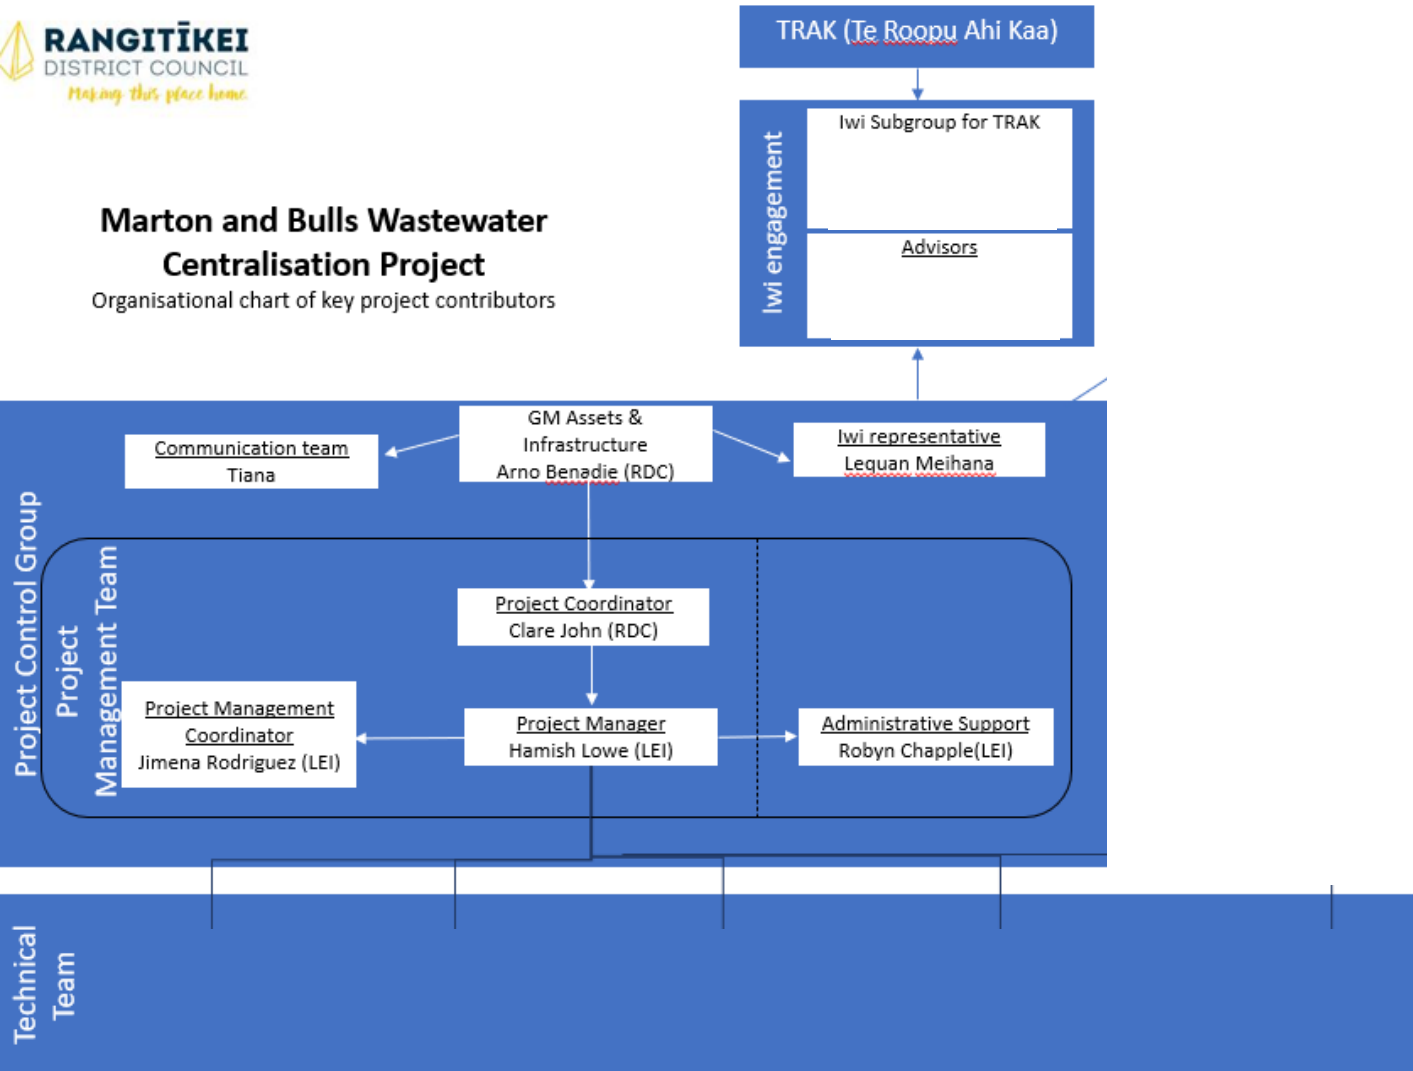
RANGITĪKEI
DISTRICT COUNCIL
Making this place home

Marton and Bulls Wastewater Centralisation Project
Organisational chart of key project contributors

TRAK (Te Roopu Ahi Kaa)

Iwi engagement
Iwi Subgroup for TRAK
Advisors

Project Control Group
Communication team
Tiana
GM Assets & Infrastructure
Arno Benadie (RDC)
Iwi representative
Lequan Meihana

Project Management Team
Project Coordinator
Clare John (RDC)
Project Management Coordinator
Jimena Rodriguez (LEI)
Project Manager
Hamish Lowe (LEI)
Administrative Support
Robyn Chapple(LEI)

Technical Team